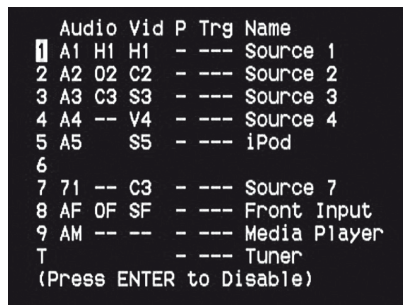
| | Audio | | Vid | P | Trg | Name |
|---|---|---|---|---|---|---|
| 1 | A1 | H1 | H1 | - | --- | Source 1 |
| 2 | A2 | O2 | C2 | - | --- | Source 2 |
| 3 | A3 | C3 | S3 | - | --- | Source 3 |
| 4 | A4 | -- | V4 | - | --- | Source 4 |
| 5 | A5 | | S5 | - | --- | iPod |
| 6 | | | | | | |
| 7 | 71 | -- | C3 | - | --- | Source 7 |
| 8 | AF | OF | SF | - | --- | Front Input |
| 9 | AM | -- | -- | - | --- | Media Player |
| T | | | | - | --- | Tuner |

(Press ENTER to Disable)